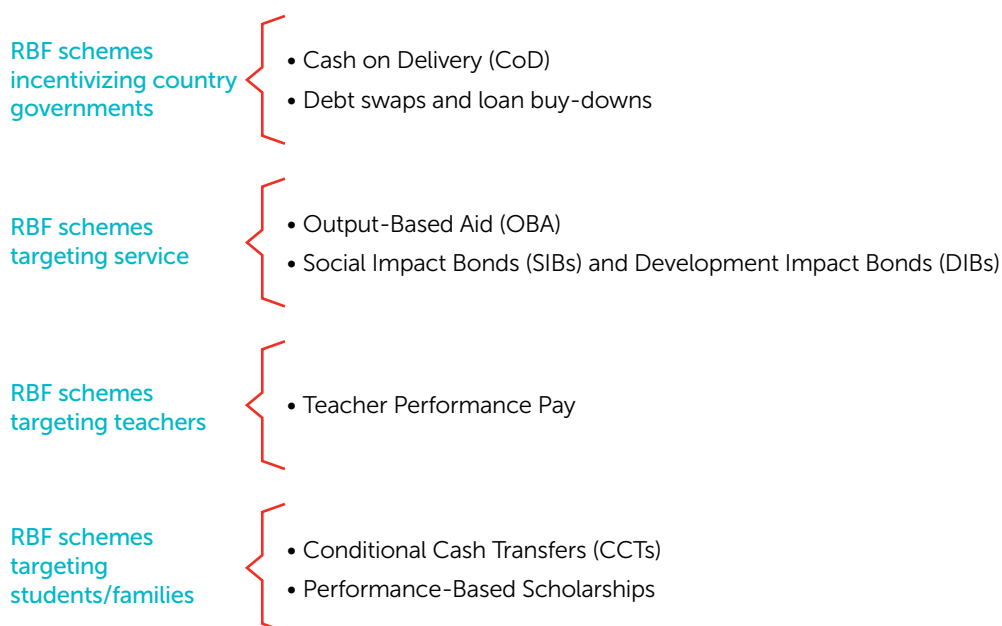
RBF schemes incentivizing country governments

• Cash on Delivery (CoD)
• Debt swaps and loan buy-downs

RBF schemes targeting service

• Output-Based Aid (OBA)
• Social Impact Bonds (SIBs) and Development Impact Bonds (DIBs)

RBF schemes targeting teachers

• Teacher Performance Pay

RBF schemes targeting students/families

• Conditional Cash Transfers (CCTs)
• Performance-Based Scholarships